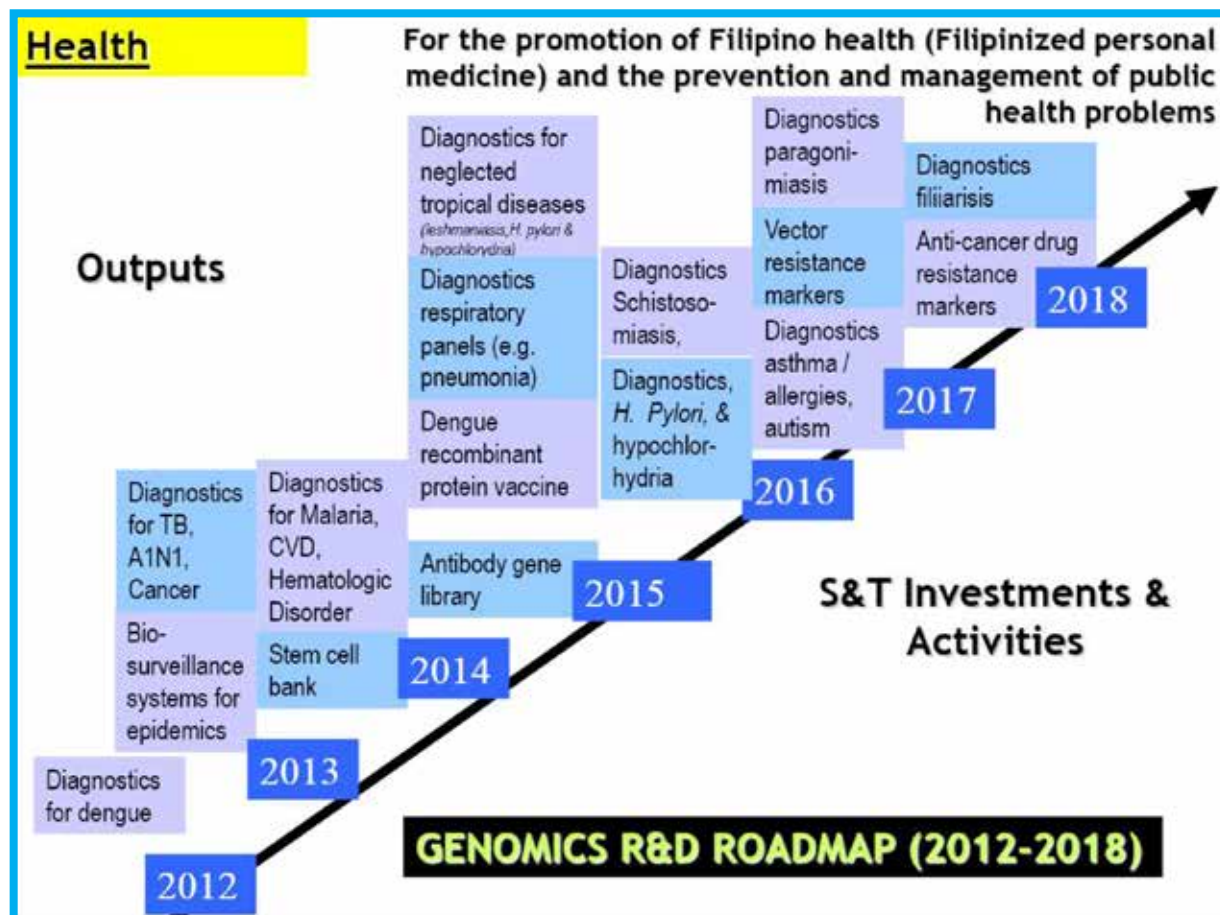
Health

For the promotion of Filipino health (Filipinized personal medicine) and the prevention and management of public health problems

Outputs

Diagnostics for dengue

2012

Diagnostics for TB, A1N1, Cancer

Bio-surveillance systems for epidemics

2013

Diagnostics for Malaria, CVD, Hematologic Disorder

Stem cell bank

2014

Diagnostics for neglected tropical diseases (leshmaniasis, H. pylori & hypochlorydria)

Diagnostics respiratory panels (e.g. pneumonia)

Dengue recombinant protein vaccine

Antibody gene library

2015

Diagnostics Schistoso-miasis,

Diagnostics, H. Pylori, & hypochlor-hydria

2016

Diagnostics paragoni-miasis

Vector resistance markers

Diagnostics asthma / allergies, autism

2017

Diagnostics filiiarisis

Anti-cancer drug resistance markers

2018

S&T Investments & Activities

GENOMICS R&D ROADMAP (2012-2018)